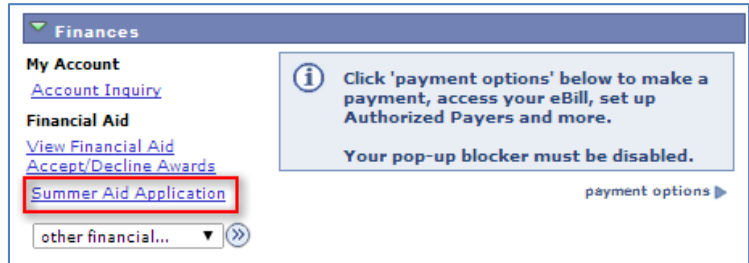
Finances

My Account

Account Inquiry

Financial Aid

View Financial Aid

Accept/Decline Awards

Summer Aid Application

other financial...

Click 'payment options' below to make a payment, access your eBill, set up Authorized Payers and more.

Your pop-up blocker must be disabled.

payment options